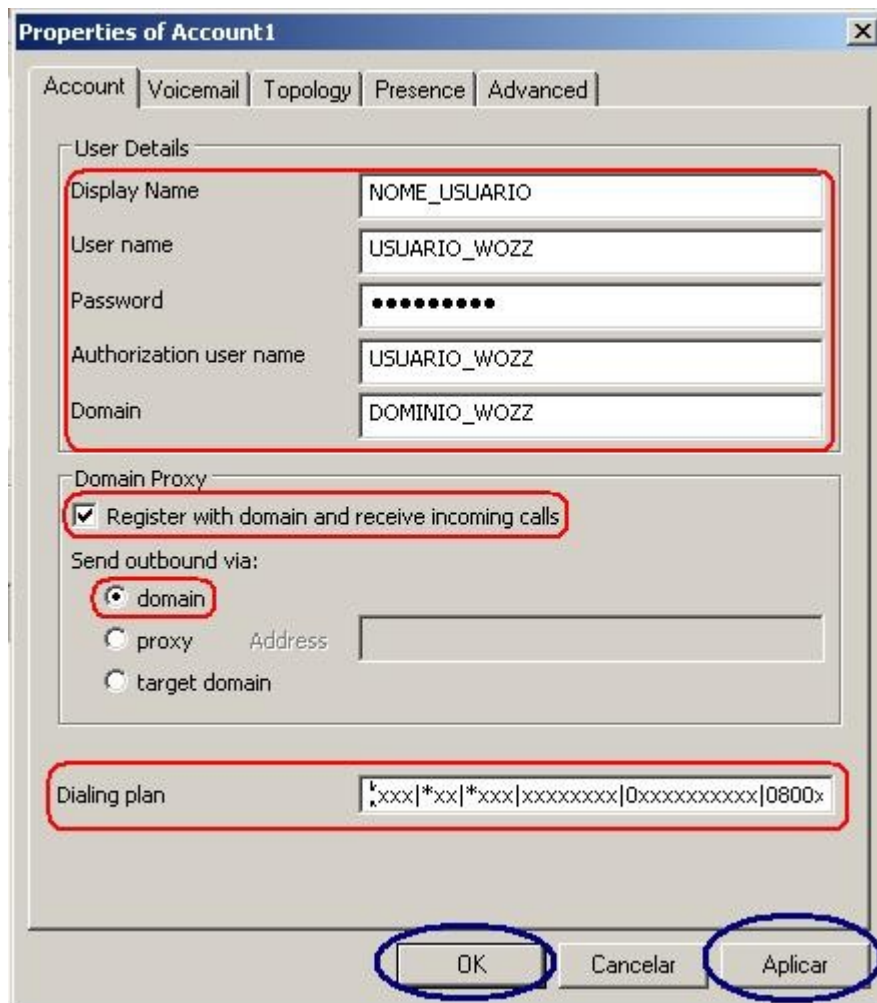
Properties of Account1

×

Account | Voicemail | Topology | Presence | Advanced

User Details

Display Name NOME_USUARIO

User name USUARIO_WOZZ

Password ••••••••••

Authorization user name USUARIO_WOZZ

Domain DOMINIO_WOZZ

Domain Proxy

Register with domain and receive incoming calls

Send outbound via:

domain

proxy Address

target domain

Dialing plan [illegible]xxx|*xx|*xxx|xxxxxxxx|0xxxxxxxxxx|0800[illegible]

OK Cancelar Aplicar